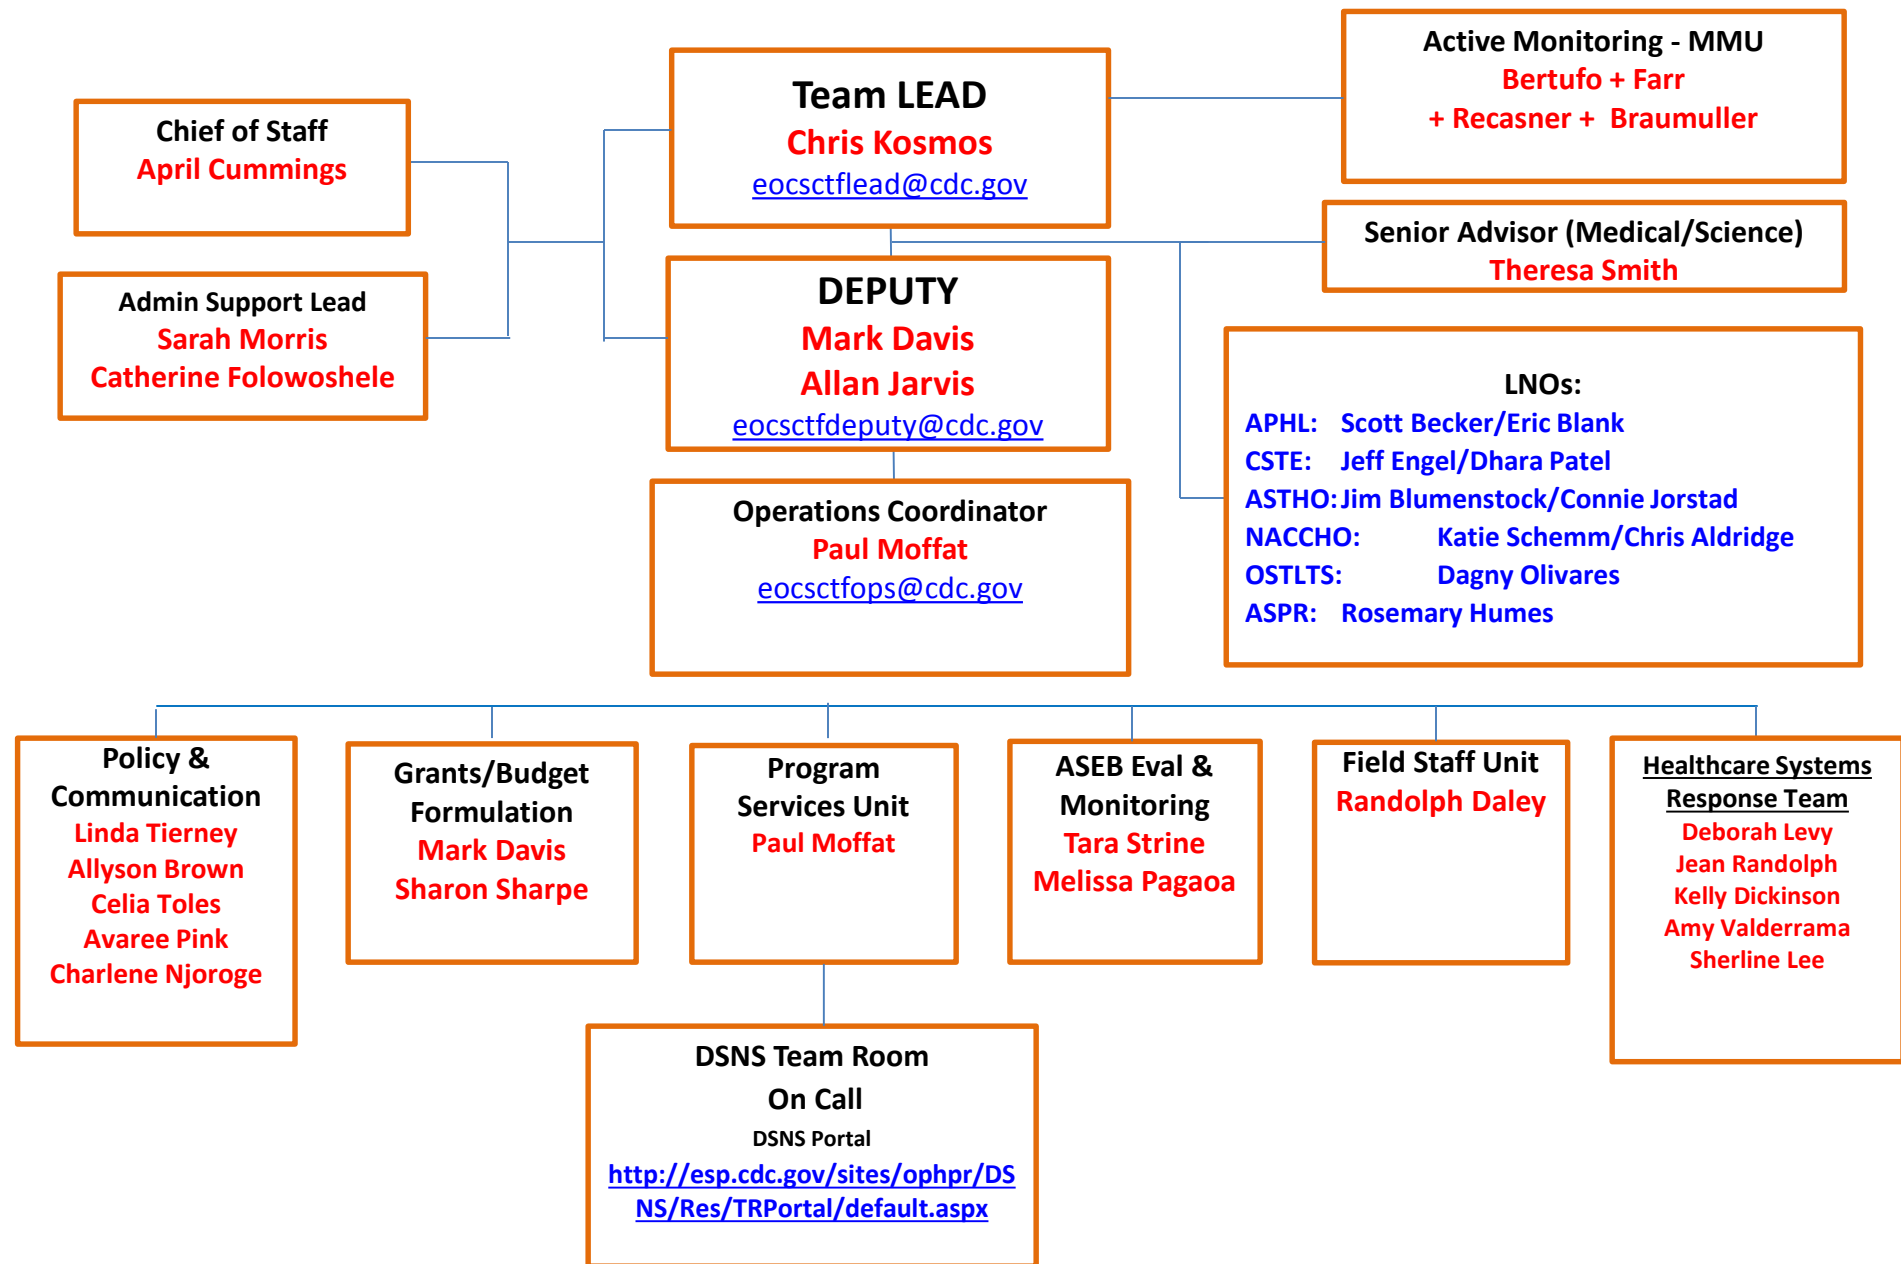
Chief of Staff
April Cummings

Admin Support Lead
Sarah Morris
Catherine Folowoshele

Team LEAD
Chris Kosmos
eocsctflead@cdc.gov

DEPUTY
Mark Davis
Allan Jarvis
eocsctfdeputy@cdc.gov

Operations Coordinator
Paul Moffat
eocsctfops@cdc.gov

Active Monitoring - MMU
Bertufo + Farr
+ Recasner + Braumuller

Senior Advisor (Medical/Science)
Theresa Smith

LNOs:
APHL: Scott Becker/Eric Blank
CSTE: Jeff Engel/Dhara Patel
ASTHO: Jim Blumenstock/Connie Jorstad
NACCHO: Katie Schemm/Chris Aldridge
OSTLTS: Dagny Olivares
ASPR: Rosemary Humes

Policy & Communication
Linda Tierney
Allyson Brown
Celia Toles
Avaree Pink
Charlene Njoroge

Grants/Budget Formulation
Mark Davis
Sharon Sharpe

Program Services Unit
Paul Moffat

ASEB Eval & Monitoring
Tara Strine
Melissa Pagaoa

Field Staff Unit
Randolph Daley

Healthcare Systems Response Team
Deborah Levy
Jean Randolph
Kelly Dickinson
Amy Valderrama
Sherline Lee

DSNS Team Room
On Call
DSNS Portal
http://esp.cdc.gov/sites/ophpr/DSNS/Res/TRPortal/default.aspx